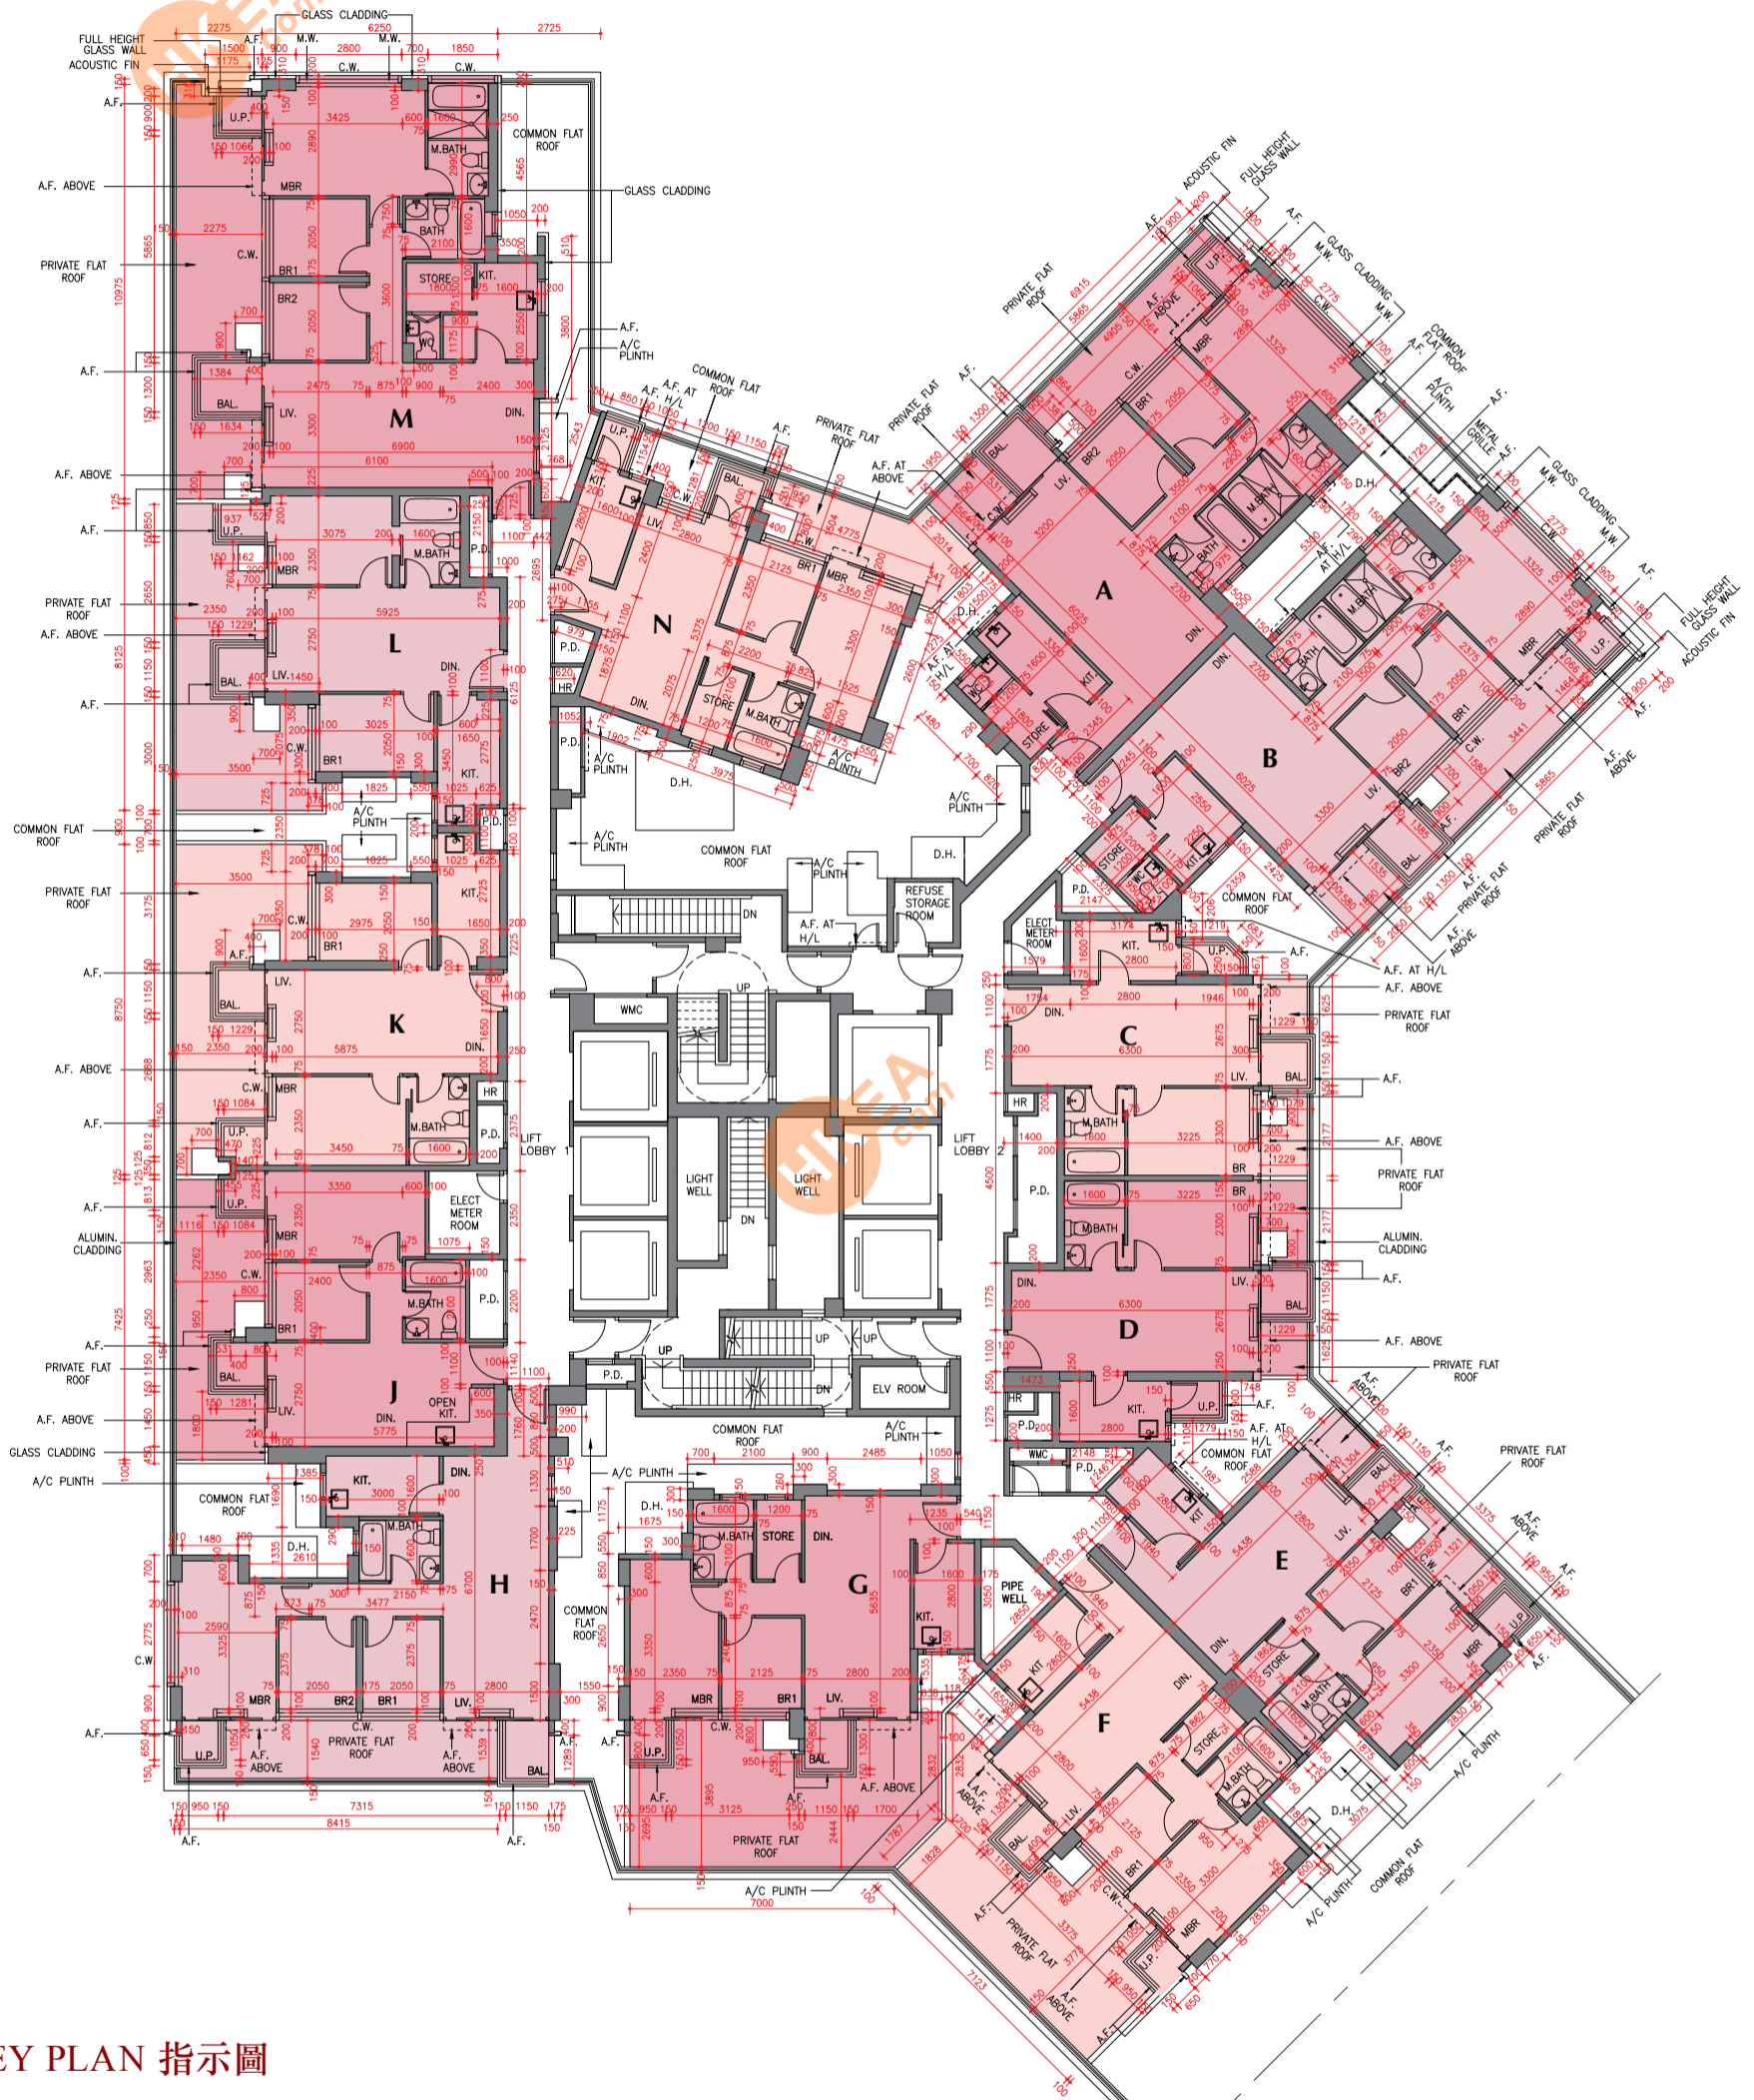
GLASS CLADDING
FULL HEIGHT GLASS WALL
ACOUSTIC FIN
A.F.
A.F. ABOVE
PRIVATE FLAT ROOF
A.F.
A.F. ABOVE
A.F.
PRIVATE FLAT ROOF
A.F. ABOVE
A.F.
COMMON FLAT ROOF
PRIVATE FLAT ROOF
A.F.
A.F. ABOVE
A.F.
A.F.
ALUMIN. CLADDING
A.F.
PRIVATE FLAT ROOF
A.F. ABOVE
GLASS CLADDING
A/C PLINTH
A.F.
COMMON FLAT ROOF
GLASS CLADDING
A.F.
A/C PLINTH
COMMON FLAT ROOF
PRIVATE FLAT ROOF
PRIVATE FLAT ROOF
ACOUSTIC FIN
FULL HEIGHT GLASS WALL
A.F.
GLASS CLADDING
COMMON FLAT ROOF
A/C PLINTH
METAL GRILLE
GLASS CLADDING
FULL HEIGHT GLASS WALL
ACOUSTIC FIN
M
L
K
J
H
N
A
B
C
D
E
F
G
MBR
BR1
BR2
M.BATH
BATH
STORE
KIT.
LIV.
DIN.
BAL.
U.P.
C.W.
P.D.
D.H.
HR
WC
ELECT METER ROOM
OPEN KIT.
LIFT LOBBY 1
LIFT LOBBY 2
LIGHT WELL
WMC
UP
DN
ELV ROOM
REFUSE STORAGE ROOM
PIPE WELL
A/C PLINTH
COMMON FLAT ROOF
PRIVATE FLAT ROOF
A.F. AT H/L
A.F. ABOVE
ALUMIN. CLADDING
EY PLAN 指示圖